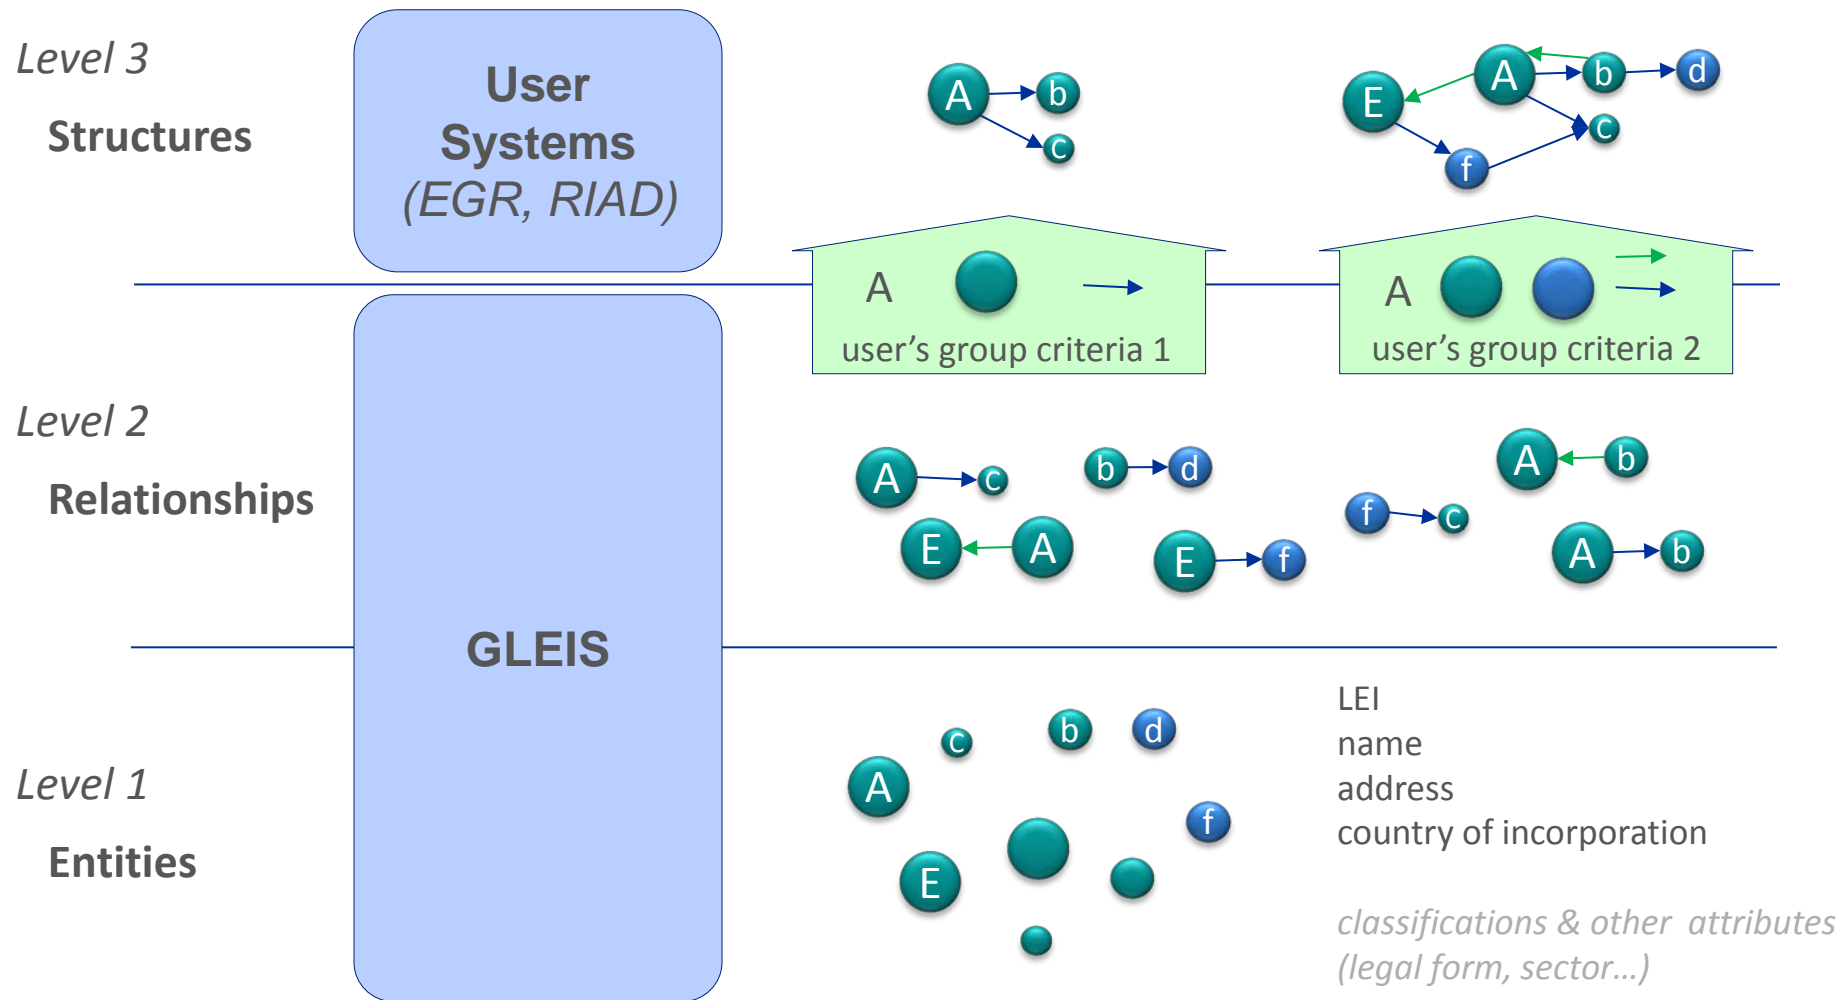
Level 3

Structures

User Systems (EGR, RIAD)

A b c

E A b d c f

A

user's group criteria 1

A

user's group criteria 2

Level 2

Relationships

GLEIS

A c b d E A E f

f c A b A b

Level 1

Entities

c b d A f E

LEI
name
address
country of incorporation

classifications & other attributes (legal form, sector…)